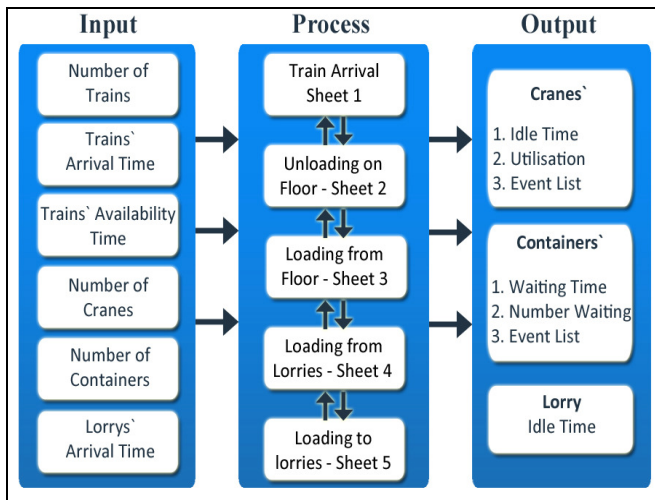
Input

Number of Trains

Trains` Arrival Time

Trains` Availability Time

Number of Cranes

Number of Containers

Lorrys` Arrival Time

Process

Train Arrival Sheet 1

Unloading on Floor - Sheet 2

Loading from Floor - Sheet 3

Loading from Lorries - Sheet 4

Loading to lorries - Sheet 5

Output

Cranes`

1. Idle Time
2. Utilisation
3. Event List

Containers`

1. Waiting Time
2. Number Waiting
3. Event List

Lorry
Idle Time